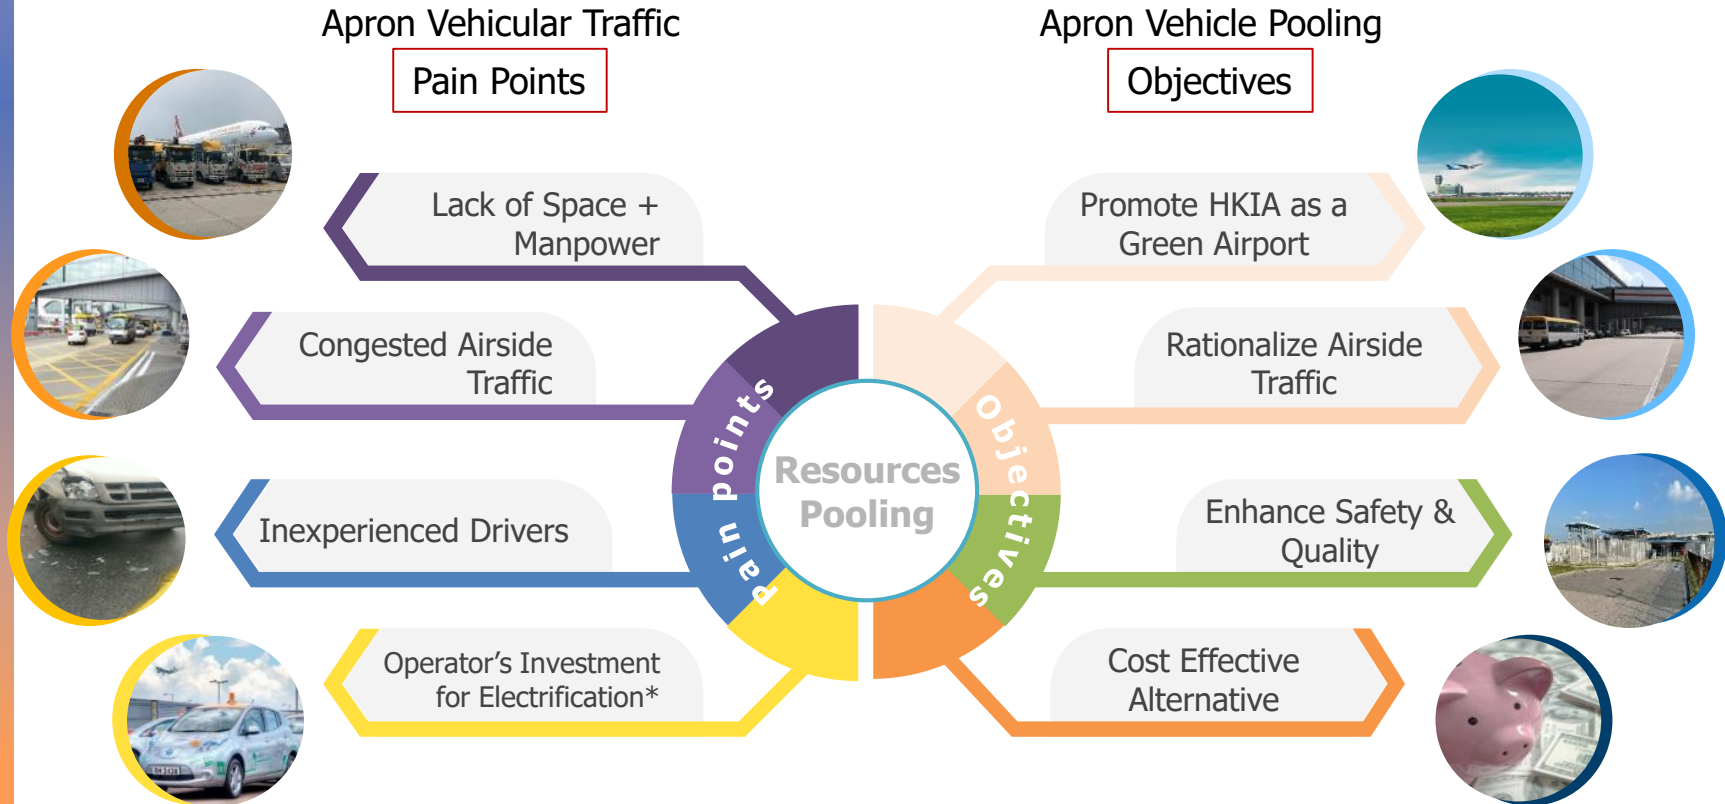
Apron Vehicular Traffic

Pain Points

Apron Vehicle Pooling

Objectives

Lack of Space + Manpower

Congested Airside Traffic

Inexperienced Drivers

Operator's Investment for Electrification*

Promote HKIA as a Green Airport

Rationalize Airside Traffic

Enhance Safety & Quality

Cost Effective Alternative

Pain points

Resources Pooling

Objectives